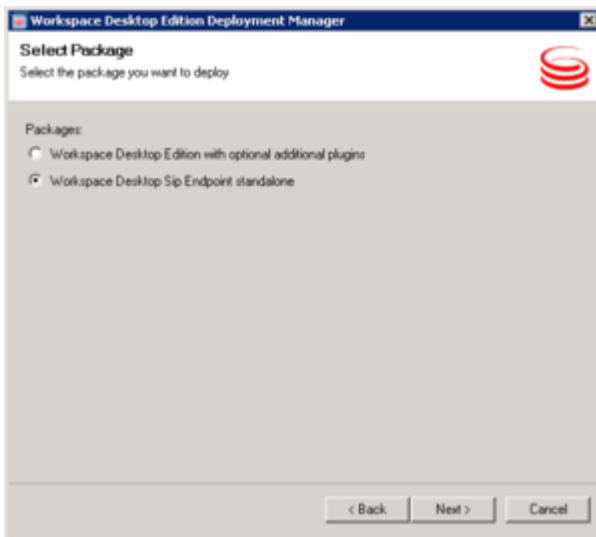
Workspace Desktop Edition Deployment Manager

Select Package
Select the package you want to deploy

Packages:
Workspace Desktop Edition with optional additional plugins
Workspace Desktop Sip Endpoint standalone

< Back
Next >
Cancel